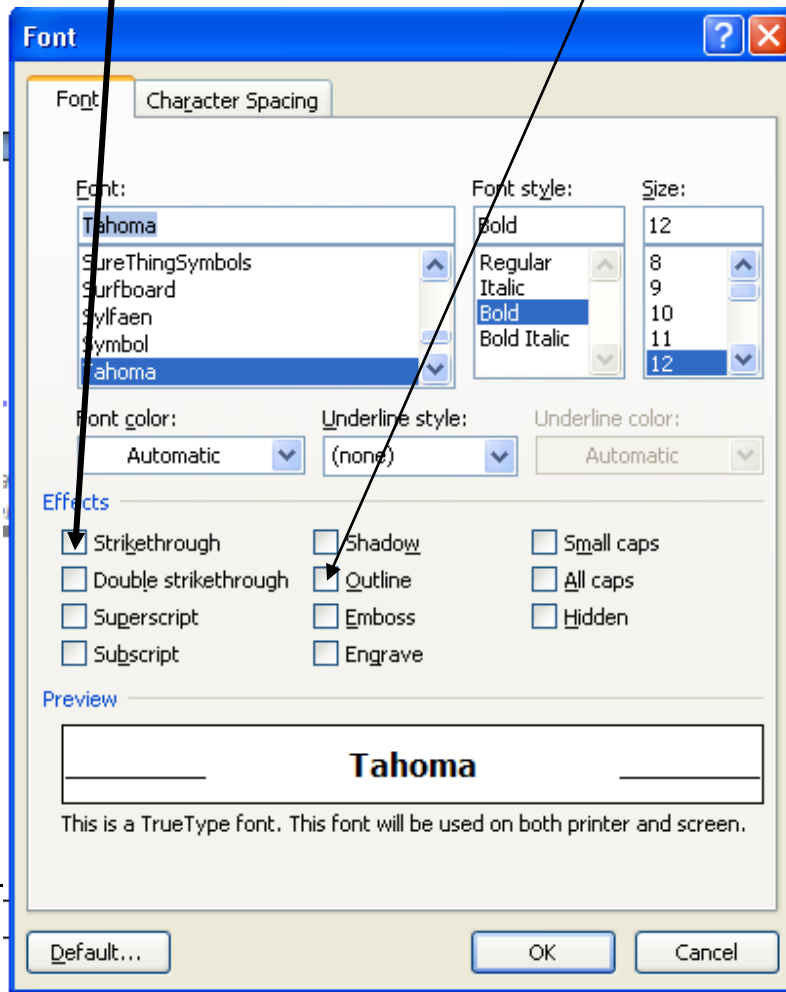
Font

Font | Character Spacing

Font:
Tahoma
SureThingSymbols
Surfboard
Sylfaen
Symbol
Tahoma

Font style:
Bold
Regular
Italic
Bold
Bold Italic

Size:
12
8
9
10
11
12

Font color:
Automatic

Underline style:
(none)

Underline color:
Automatic

Effects

Strikethrough
Double strikethrough
Superscript
Subscript

Shadow
Outline
Emboss
Engrave

Small caps
All caps
Hidden

Preview

Tahoma

This is a TrueType font. This font will be used on both printer and screen.

Default... | OK | Cancel